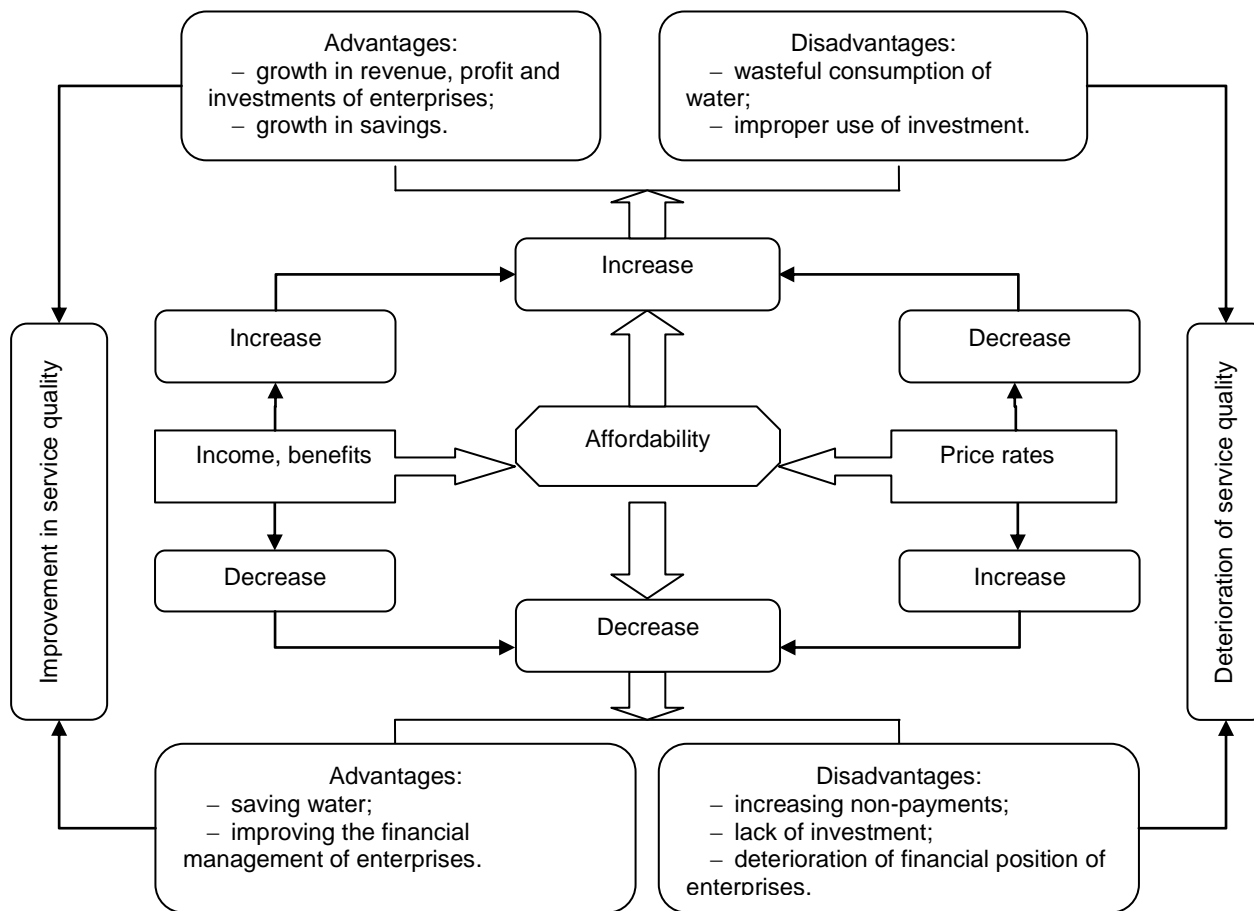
Advantages:
– growth in revenue, profit and investments of enterprises;
– growth in savings.

Disadvantages:
– wasteful consumption of water;
– improper use of investment.

Increase

Increase

Decrease

Improvement in service quality

Income, benefits

Affordability

Price rates

Deterioration of service quality

Decrease

Increase

Decrease

Advantages:
– saving water;
– improving the financial management of enterprises.

Disadvantages:
– increasing non-payments;
– lack of investment;
– deterioration of financial position of enterprises.